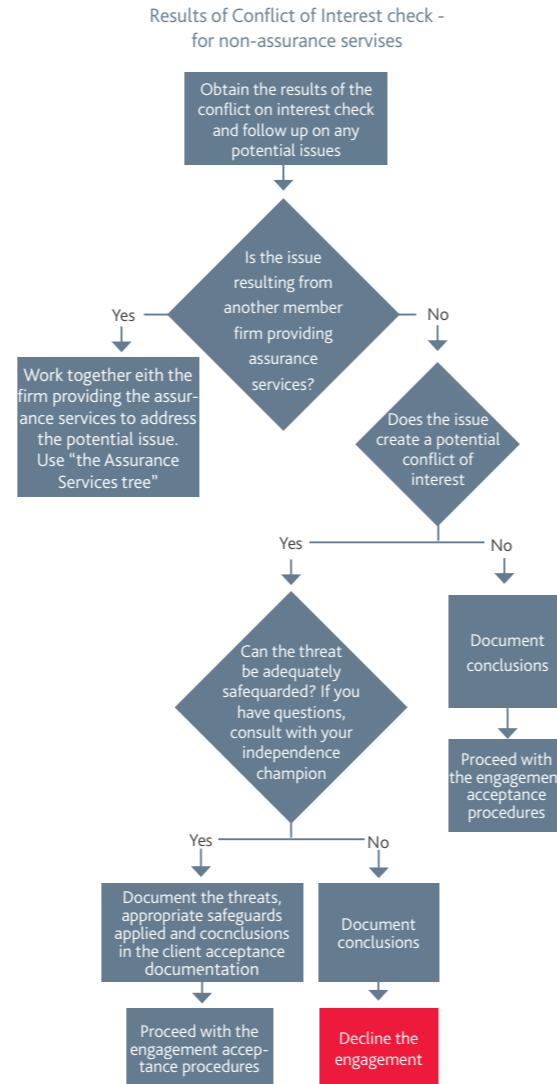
Results of Conflict of Interest check - for non-assurance servises

Obtain the results of the conflict on interest check and follow up on any potential issues

Is the issue resulting from another member firm providing assurance services?

Yes

No

Work together eith the firm providing the assurance services to address the potential issue. Use "the Assurance Services tree"

Does the issue create a potential conflict of interest

Yes

No

Document conclusions

Proceed with the engagemen acceptance procedures

Can the threat be adequately safequarded? If you have questions, consult with your independence champion

Yes

No

Document the threats, appropriate safeguards applied and cocnclusions in the client acceptance documentation

Document conclusions

Proceed with the engagement acceptance procedures

Decline the engagement